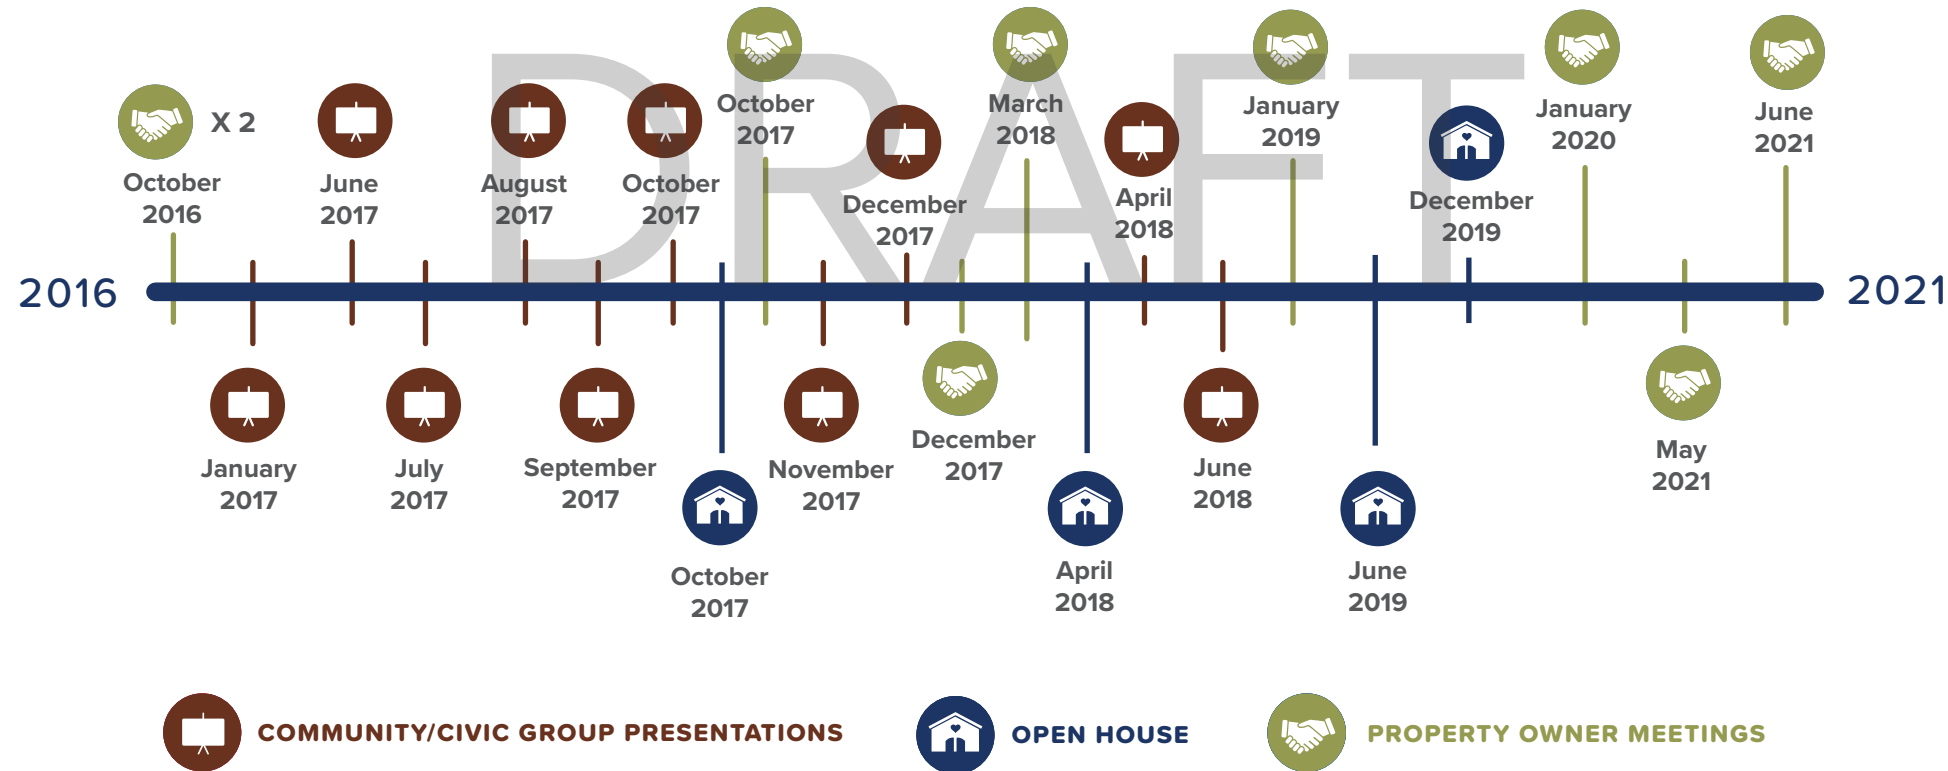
DRAFT

X 2
October 2016

June 2017

August 2017

October 2017

October 2017

December 2017

March 2018

April 2018

January 2019

December 2019

January 2020

June 2021

2016

2021

January 2017

July 2017

September 2017

October 2017

November 2017

December 2017

April 2018

June 2018

June 2019

May 2021

COMMUNITY/CIVIC GROUP PRESENTATIONS

OPEN HOUSE

PROPERTY OWNER MEETINGS